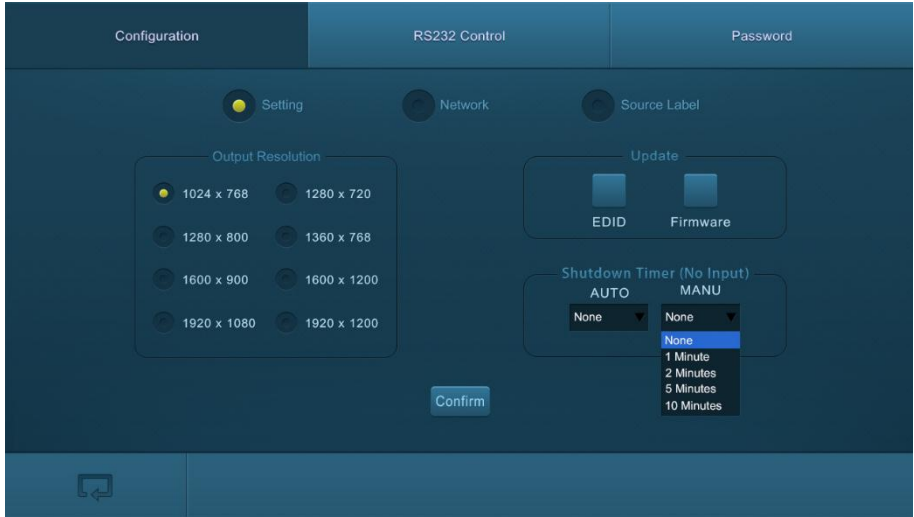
Configuration

RS232 Control

Password

Setting

Network

Source Label

Output Resolution

1024 x 768

1280 x 720

1280 x 800

1360 x 768

1600 x 900

1600 x 1200

1920 x 1080

1920 x 1200

Update

EDID

Firmware

Shutdown Timer (No Input)

AUTO

MANU

None

None

None
1 Minute
2 Minutes
5 Minutes
10 Minutes

Confirm